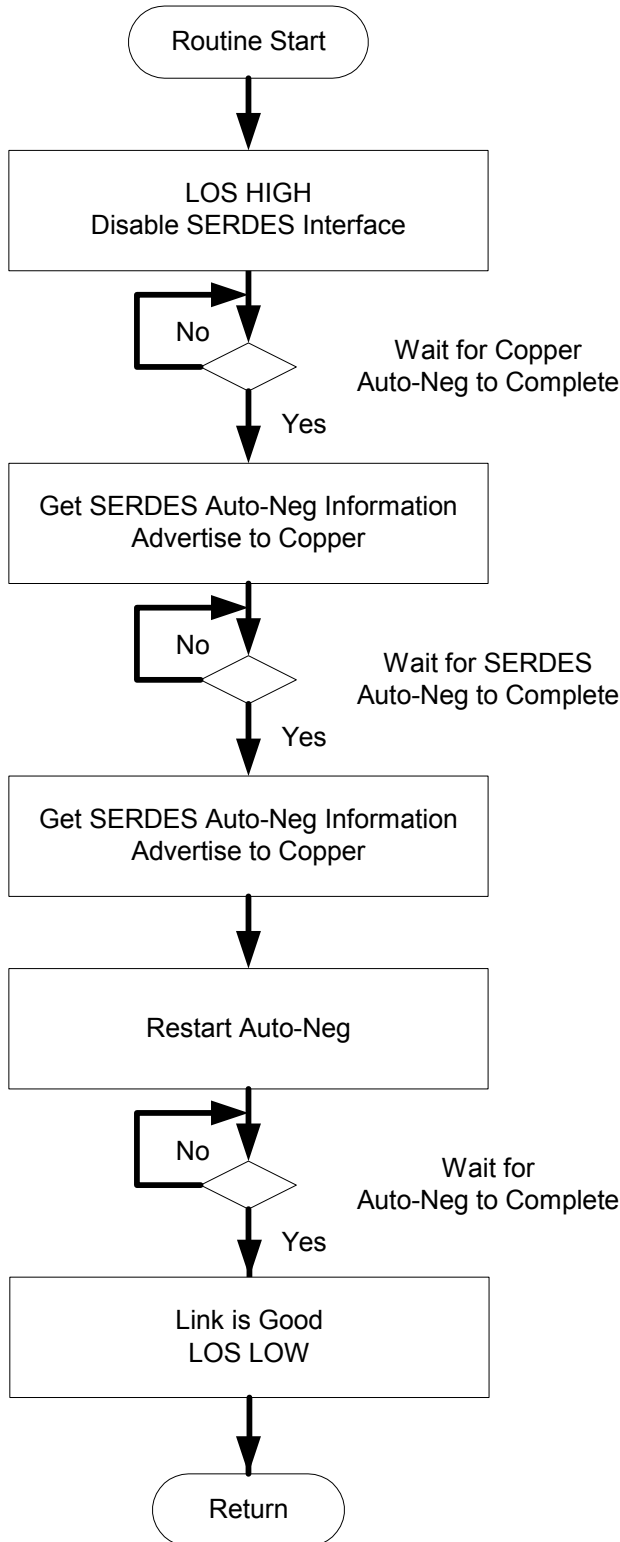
Routine Start

LOS HIGH
Disable SERDES Interface

No

Wait for Copper Auto-Neg to Complete

Yes

Get SERDES Auto-Neg Information
Advertise to Copper

No

Wait for SERDES Auto-Neg to Complete

Yes

Get SERDES Auto-Neg Information
Advertise to Copper

Restart Auto-Neg

No

Wait for Auto-Neg to Complete

Yes

Link is Good
LOS LOW

Return